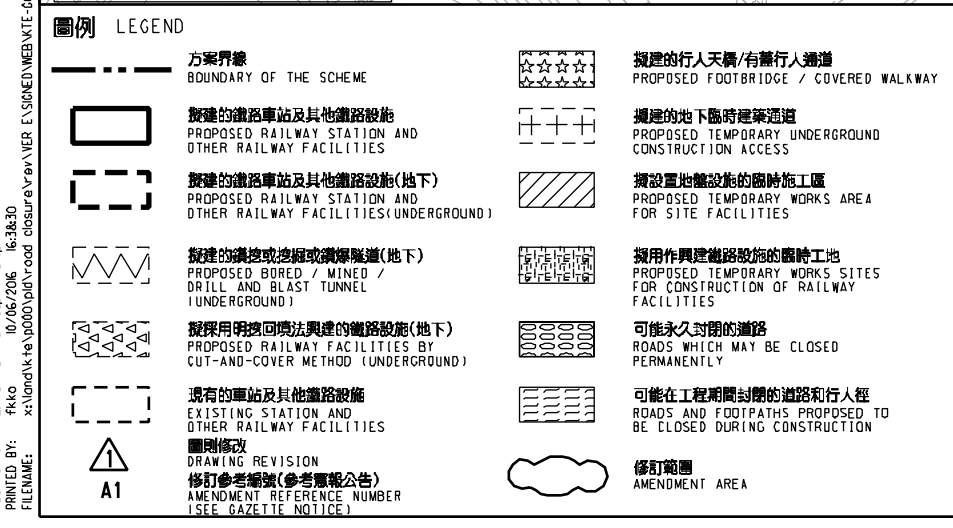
圖例 LEGEND

方案界線
BOUNDARY OF THE SCHEME

擬建的鐵路車站及其他鐵路設施
PROPOSED RAILWAY STATION AND OTHER RAILWAY FACILITIES

擬建的鐵路車站及其他鐵路設施(地下)
PROPOSED RAILWAY STATION AND OTHER RAILWAY FACILITIES(UNDERGROUND)

擬建的鑽挖或挖掘或鑽爆隧道(地下)
PROPOSED BORED / MINED / DRILL AND BLAST TUNNEL (UNDERGROUND)

擬採用明挖回填法興建的鐵路設施(地下)
PROPOSED RAILWAY FACILITIES BY CUT-AND-COVER METHOD (UNDERGROUND)

現有的車站及其他鐵路設施
EXISTING STATION AND OTHER RAILWAY FACILITIES

1
A1

圖則修改
DRAWING REVISION
修訂參考編號(參考憲報公告)
AMENDMENT REFERENCE NUMBER (SEE GAZETTE NOTICE)

擬建的行人天橋/有蓋行人通道
PROPOSED FOOTBRIDGE / COVERED WALKWAY

擬建的地下臨時建築通道
PROPOSED TEMPORARY UNDERGROUND CONSTRUCTION ACCESS

擬設置地盤設施的臨時施工區
PROPOSED TEMPORARY WORKS AREA FOR SITE FACILITIES

擬用作興建鐵路設施的臨時工地
PROPOSED TEMPORARY WORKS SITES FOR CONSTRUCTION OF RAILWAY FACILITIES

可能永久封閉的道路
ROADS WHICH MAY BE CLOSED PERMANENTLY

可能在工程期間封閉的道路和行人徑
ROADS AND FOOTPATHS PROPOSED TO BE CLOSED DURING CONSTRUCTION

修訂範圍
AMENDMENT AREA

PRINTED BY: fkko 10/06/2006 16:38:30
FILENAME: x:\land\kte\p000\pld\road closure\rev\VER ESIGNED\WEB\KTE-C